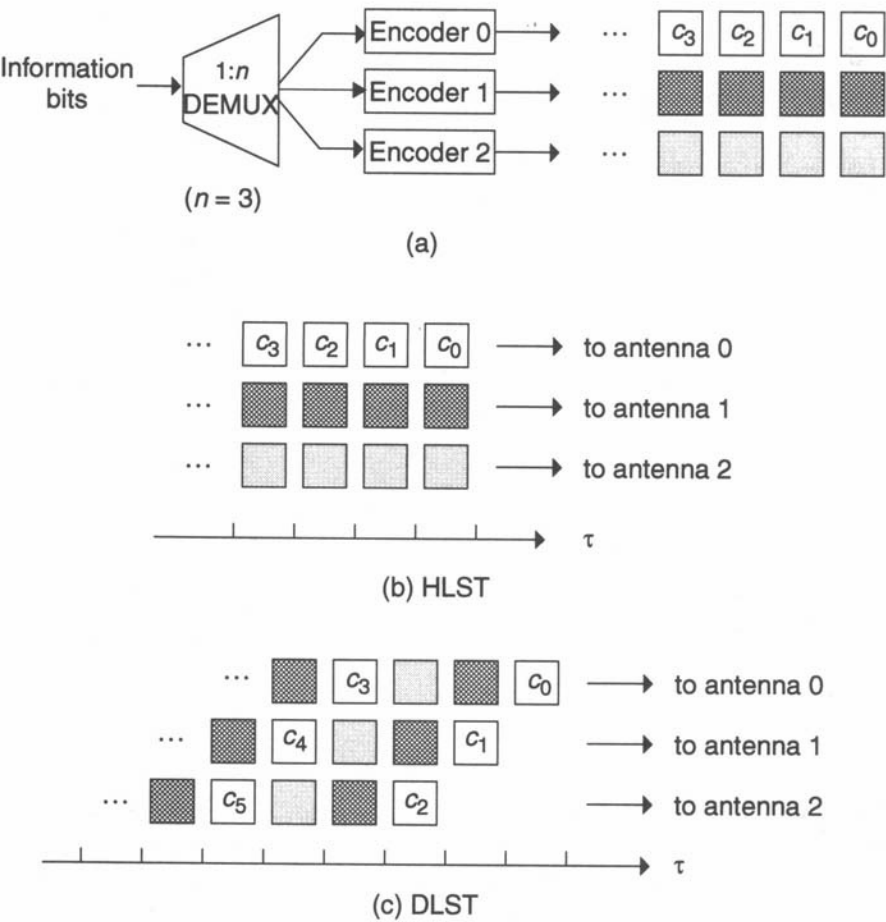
Information bits

1:$n$ DEMUX

($n = 3$)

Encoder 0

Encoder 1

Encoder 2

··· $c_3$ $c_2$ $c_1$ $c_0$

···

···

(a)

··· $c_3$ $c_2$ $c_1$ $c_0$ → to antenna 0

··· → to antenna 1

··· → to antenna 2

$\tau$

(b) HLST

··· $c_3$ $c_0$ → to antenna 0

··· $c_4$ $c_1$ → to antenna 1

··· $c_5$ $c_2$ → to antenna 2

$\tau$

(c) DLST